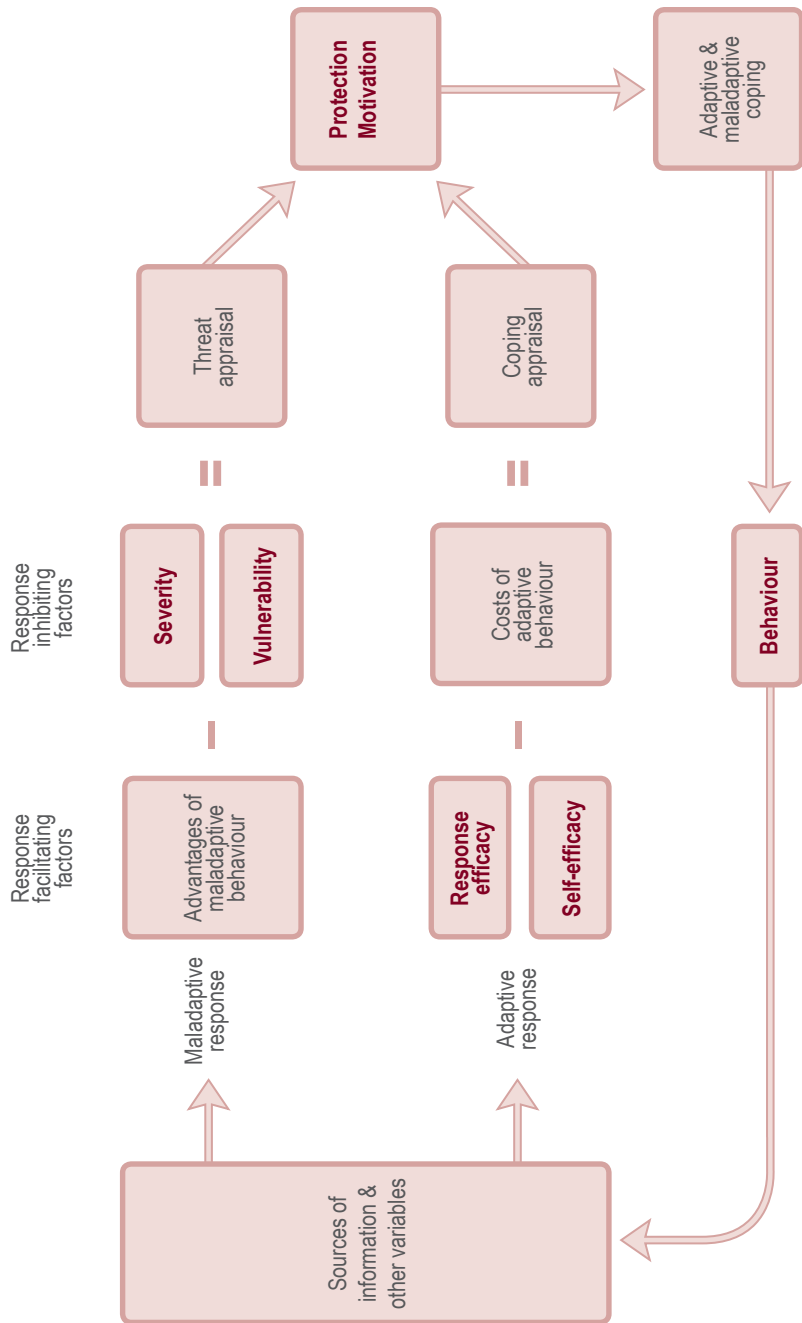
Sources of information & other variables

Maladaptive response

Adaptive response

Response facilitating factors

Response inhibiting factors

Advantages of maladaptive behaviour

Severity

Vulnerability

Threat appraisal

Response efficacy

Self-efficacy

Costs of adaptive behaviour

Coping appraisal

Protection Motivation

Adaptive & maladaptive coping

Behaviour